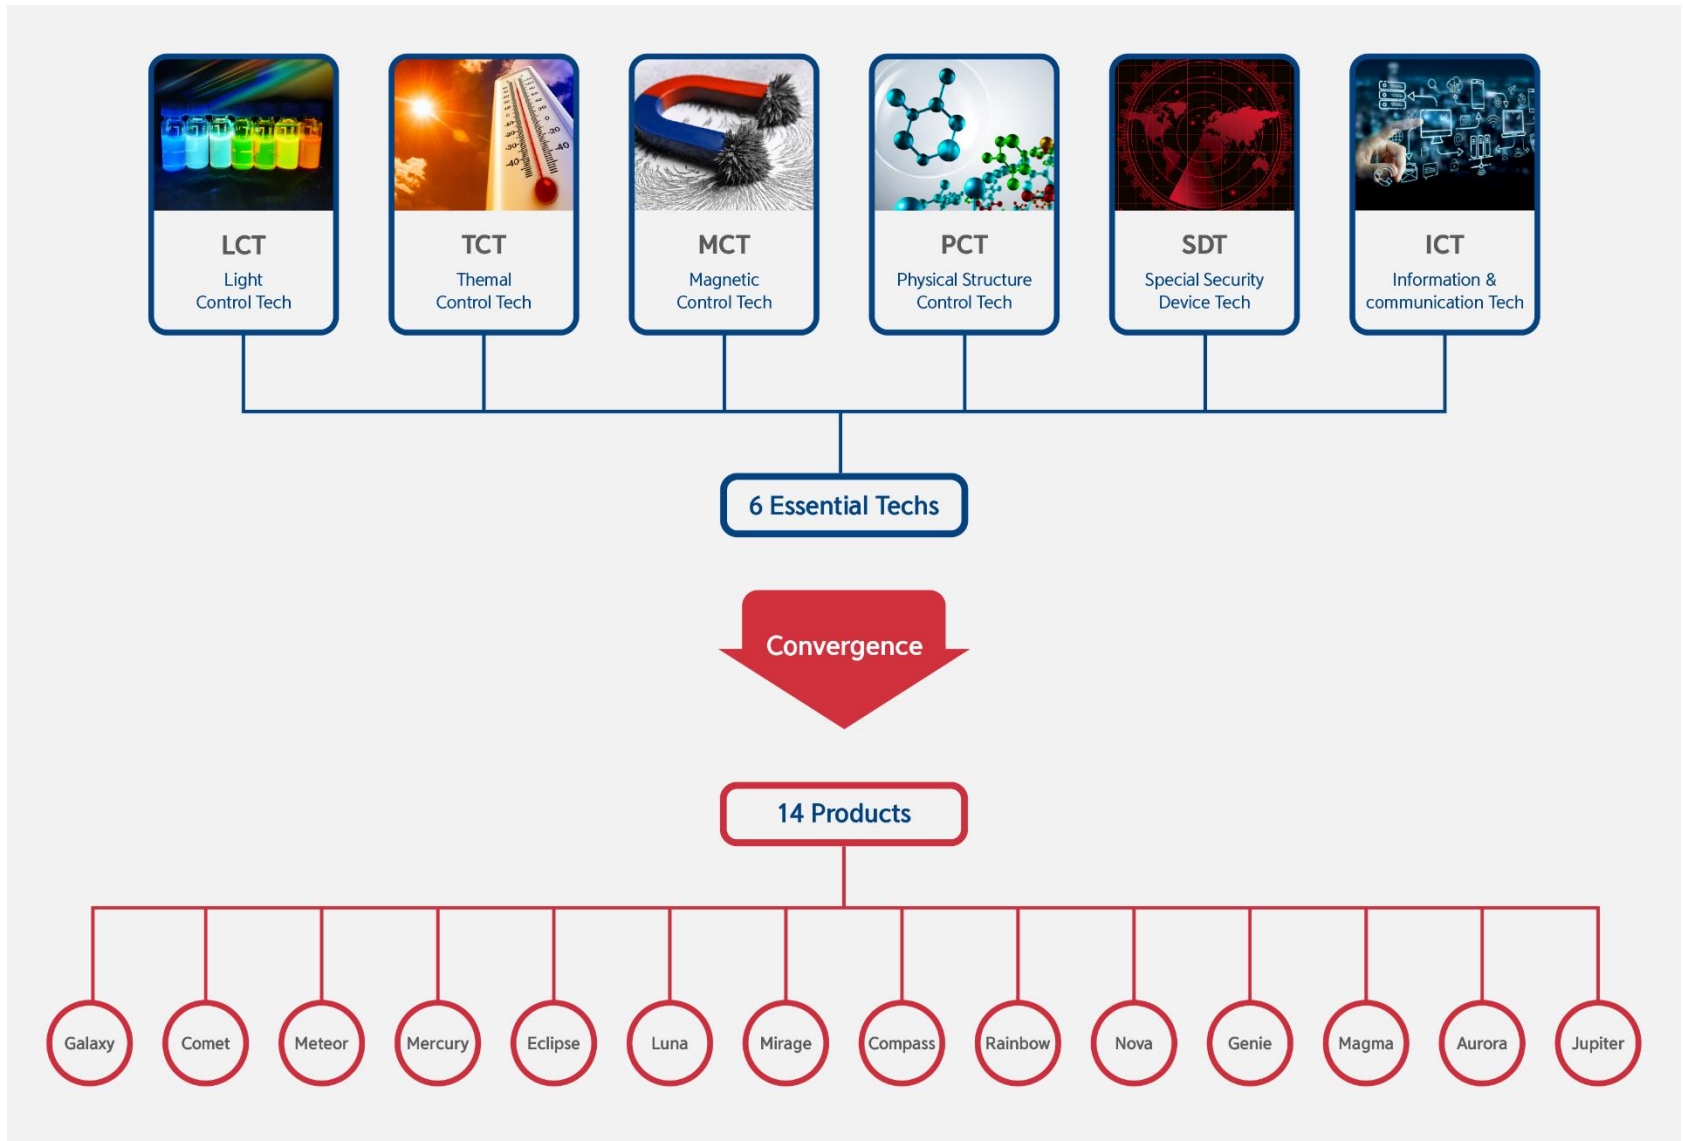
LCT
Light Control Tech

TCT
Themal Control Tech

MCT
Magnetic Control Tech

PCT
Physical Structure Control Tech

SDT
Special Security Device Tech

ICT
Information & communication Tech

6 Essential Techs

Convergence

14 Products

Galaxy
Comet
Meteor
Mercury
Eclipse
Luna
Mirage
Compass
Rainbow
Nova
Genie
Magma
Aurora
Jupiter